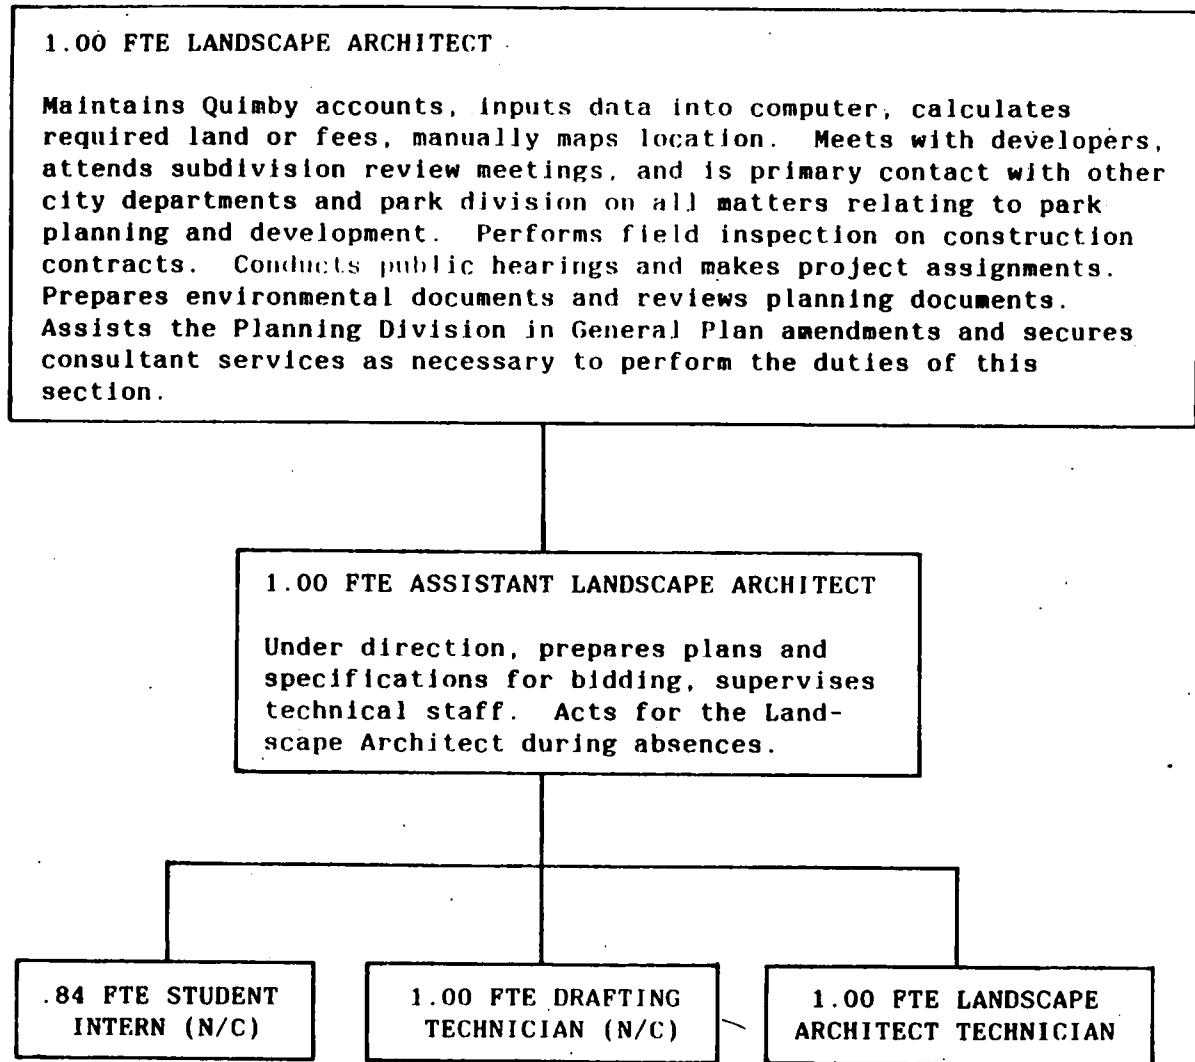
1.00 FTE LANDSCAPE ARCHITECT

Maintains Quimby accounts, inputs data into computer, calculates required land or fees, manually maps location. Meets with developers, attends subdivision review meetings, and is primary contact with other city departments and park division on all matters relating to park planning and development. Performs field inspection on construction contracts. Conducts public hearings and makes project assignments. Prepares environmental documents and reviews planning documents. Assists the Planning Division in General Plan amendments and secures consultant services as necessary to perform the duties of this section.

1.00 FTE ASSISTANT LANDSCAPE ARCHITECT

Under direction, prepares plans and specifications for bidding, supervises technical staff. Acts for the Landscape Architect during absences.

.84 FTE STUDENT INTERN (N/C)

1.00 FTE DRAFTING TECHNICIAN (N/C)

1.00 FTE LANDSCAPE ARCHITECT TECHNICIAN